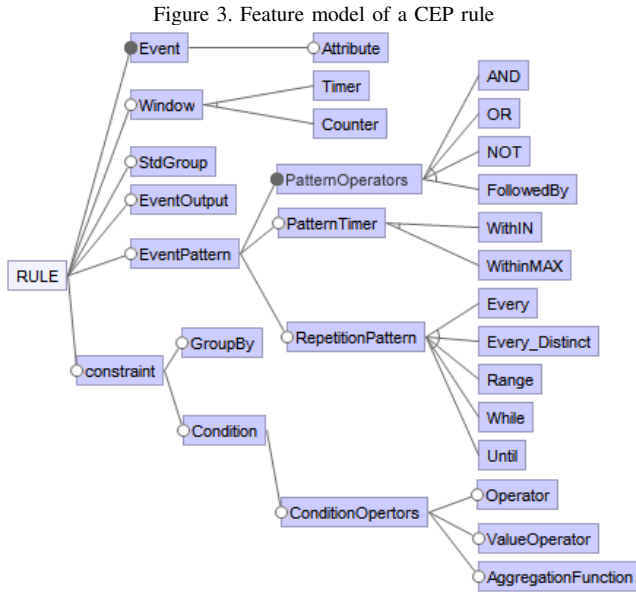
Figure 3. Feature model of a CEP rule

RULE
Event
Attribute
Window
Timer
Counter
StdGroup
EventOutput
EventPattern
PatternOperators
AND
OR
NOT
FollowedBy
PatternTimer
WithIN
WithinMAX
RepetitionPattern
Every
Every_Distinct
Range
While
Until
constraint
GroupBy
Condition
ConditionOpertors
Operator
ValueOperator
AggregationFunction